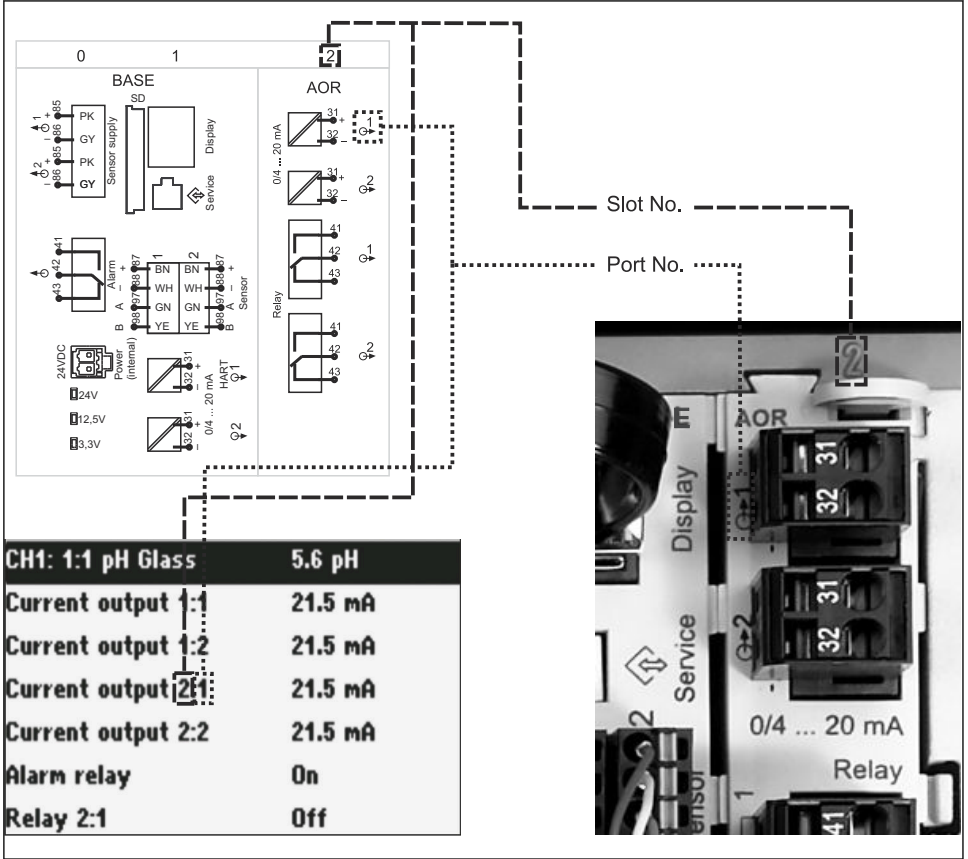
0 1 2

BASE

SD

PK
GY
PK
GY

Sensor supply

Display

Service

Alarm

BN WH GN YE
BN WH GN YE

Sensor

24VDC
Power (internal)

24V
12,5V
3,3V

HART

0/4 ... 20 mA

AOR

31
32
0/4 ... 20 mA
31
32

41
42
43
Relay
41
42
43

Slot No.

Port No.

CH1: 1:1 pH Glass 5.6 pH
Current output 1:1 21.5 mA
Current output 1:2 21.5 mA
Current output 2:1 21.5 mA
Current output 2:2 21.5 mA
Alarm relay On
Relay 2:1 Off

2
E AOR
Display
31
32
31
32
Service
0/4 ... 20 mA
Relay
2
1
41